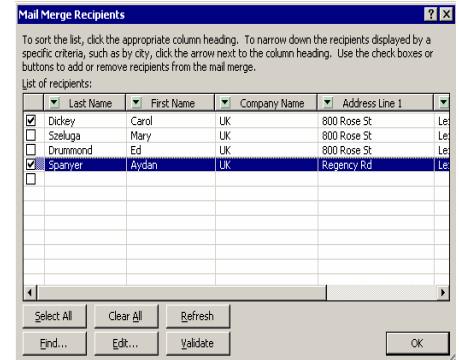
Mail Merge Recipients

To sort the list, click the appropriate column heading. To narrow down the recipients displayed by a specific criteria, such as by city, click the arrow next to the column heading. Use the check boxes or buttons to add or remove recipients from the mail merge.

List of recipients:

| | Last Name | First Name | Company Name | Address Line 1 | |
|---|---|---|---|---|---|
| ☑ | Dickey | Carol | UK | 800 Rose St | Le |
| ☐ | Szeluga | Mary | UK | 800 Rose St | Le |
| ☐ | Drummond | Ed | UK | 800 Rose St | Le |
| ☑ | Spanyer | Aydan | UK | Regency Rd | Le |
| ☐ | | | | | |

Select All | Clear All | Refresh

Find... | Edit... | Validate | OK